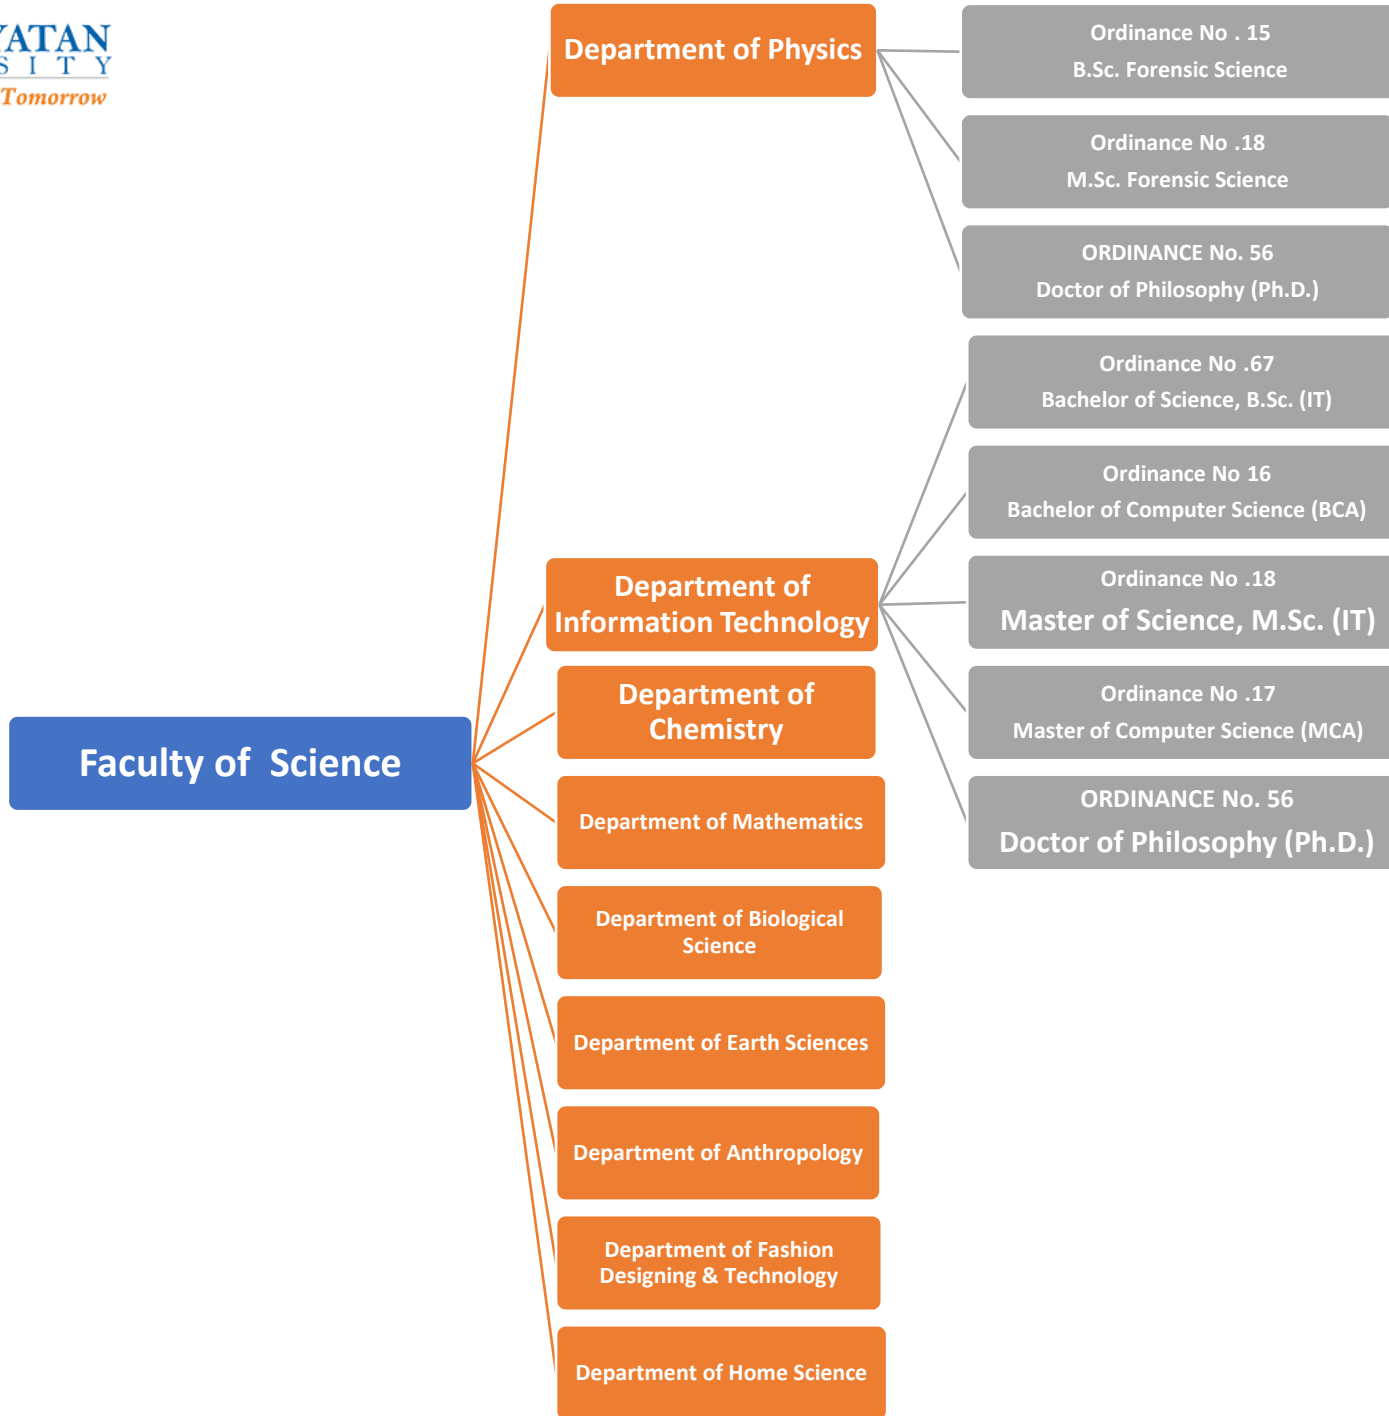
YATAN
S I T Y
Tomorrow

Department of Physics

Ordinance No . 15
B.Sc. Forensic Science

Ordinance No .18
M.Sc. Forensic Science

ORDINANCE No. 56
Doctor of Philosophy (Ph.D.)

Ordinance No .67
Bachelor of Science, B.Sc. (IT)

Ordinance No 16
Bachelor of Computer Science (BCA)

Department of Information Technology

Ordinance No .18
Master of Science, M.Sc. (IT)

Department of Chemistry

Ordinance No .17
Master of Computer Science (MCA)

Faculty of Science

Department of Mathematics

ORDINANCE No. 56
Doctor of Philosophy (Ph.D.)

Department of Biological Science

Department of Earth Sciences

Department of Anthropology

Department of Fashion Designing & Technology

Department of Home Science